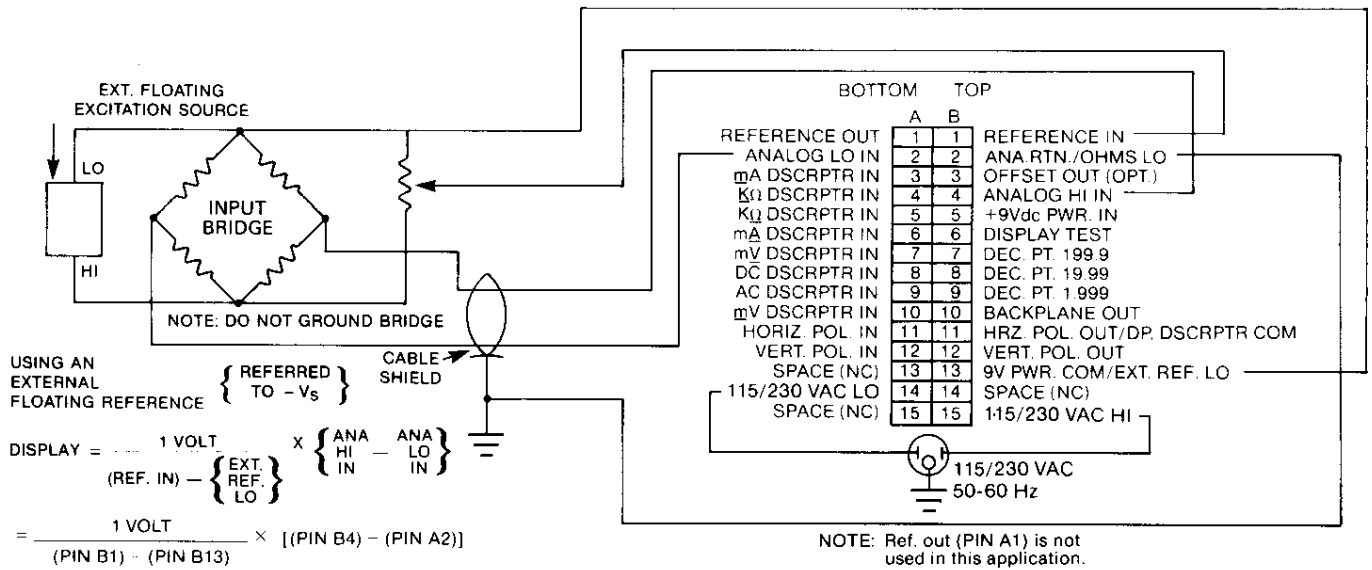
EXT. FLOATING EXCITATION SOURCE

LO

HI

INPUT BRIDGE

NOTE: DO NOT GROUND BRIDGE

BOTTOM TOP

| | A | B | |
|---|---|---|---|
| REFERENCE OUT | 1 | 1 | REFERENCE IN |
| ANALOG LO IN | 2 | 2 | ANA.RTN./OHMS LO |
| mA DSCRPTR IN | 3 | 3 | OFFSET OUT (OPT.) |
| KΩ DSCRPTR IN | 4 | 4 | ANALOG HI IN |
| KΩ DSCRPTR IN | 5 | 5 | +9Vdc PWR. IN |
| mA DSCRPTR IN | 6 | 6 | DISPLAY TEST |
| mV DSCRPTR IN | 7 | 7 | DEC. PT. 199.9 |
| DC DSCRPTR IN | 8 | 8 | DEC. PT. 19.99 |
| AC DSCRPTR IN | 9 | 9 | DEC. PT. 1.999 |
| mV DSCRPTR IN | 10 | 10 | BACKPLANE OUT |
| HORIZ. POL. IN | 11 | 11 | HRZ. POL. OUT/DP. DSCRPTR COM |
| VERT. POL. IN | 12 | 12 | VERT. POL. OUT |
| SPACE (NC) | 13 | 13 | 9V PWR. COM/EXT. REF. LO |
| 115/230 VAC LO | 14 | 14 | SPACE (NC) |
| SPACE (NC) | 15 | 15 | 115/230 VAC HI |

USING AN EXTERNAL FLOATING REFERENCE $\left\{ \begin{matrix} \text{REFERRED} \\ \text{TO} - V_S \end{matrix} \right\}$

CABLE SHIELD

115/230 VAC
50-60 Hz

DISPLAY = $\frac{1 \text{ VOLT}}{(\text{REF. IN}) - \left\{\begin{matrix}\text{EXT.}\\\text{REF.}\\\text{LO}\end{matrix}\right\}} \times \left\{\begin{matrix}\text{ANA}\\\text{HI}\\\text{IN}\end{matrix} - \begin{matrix}\text{ANA}\\\text{LO}\\\text{IN}\end{matrix}\right\}$

$= \frac{1 \text{ VOLT}}{(\text{PIN B1}) - (\text{PIN B13})} \times [(\text{PIN B4}) - (\text{PIN A2})]$

NOTE: Ref. out (PIN A1) is not used in this application.